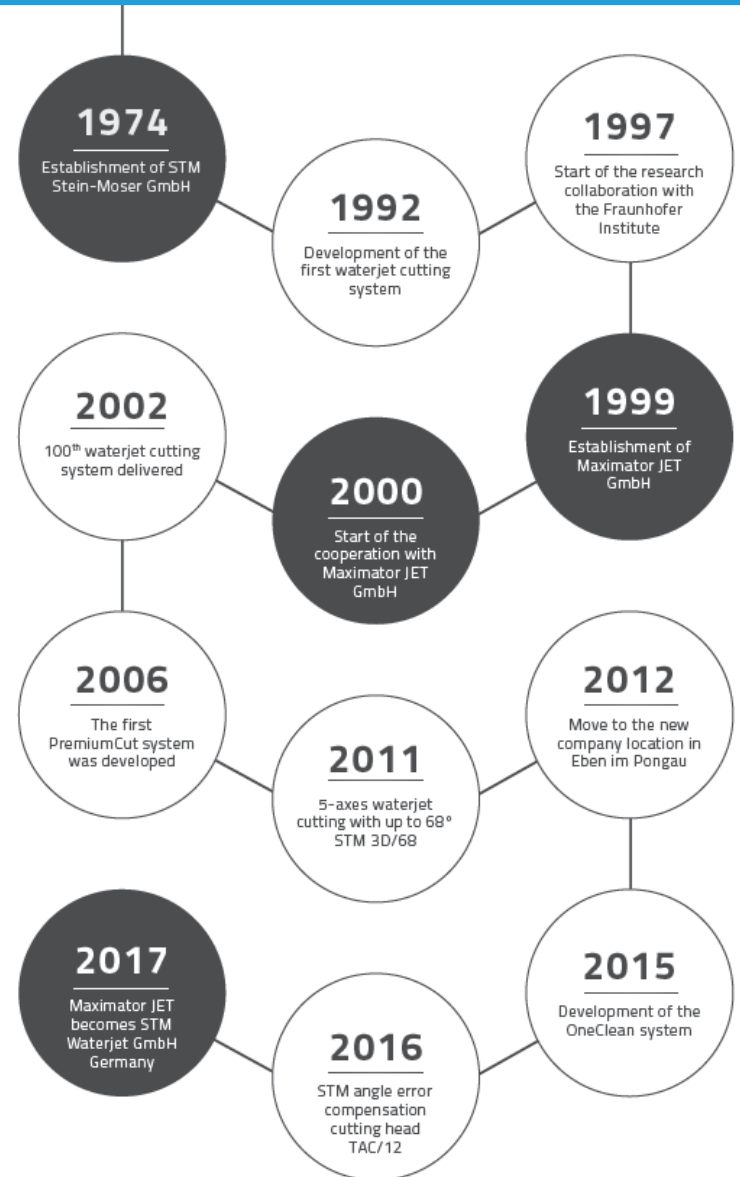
1974
Establishment of STM Stein-Moser GmbH

1992
Development of the first waterjet cutting system

1997
Start of the research collaboration with the Fraunhofer Institute

1999
Establishment of Maximator JET GmbH

2000
Start of the cooperation with Maximator JET GmbH

2002
100$^{th}$ waterjet cutting system delivered

2006
The first PremiumCut system was developed

2011
5-axes waterjet cutting with up to 68° STM 3D/68

2012
Move to the new company location in Eben im Pongau

2015
Development of the OneClean system

2016
STM angle error compensation cutting head TAC/12

2017
Maximator JET becomes STM Waterjet GmbH Germany